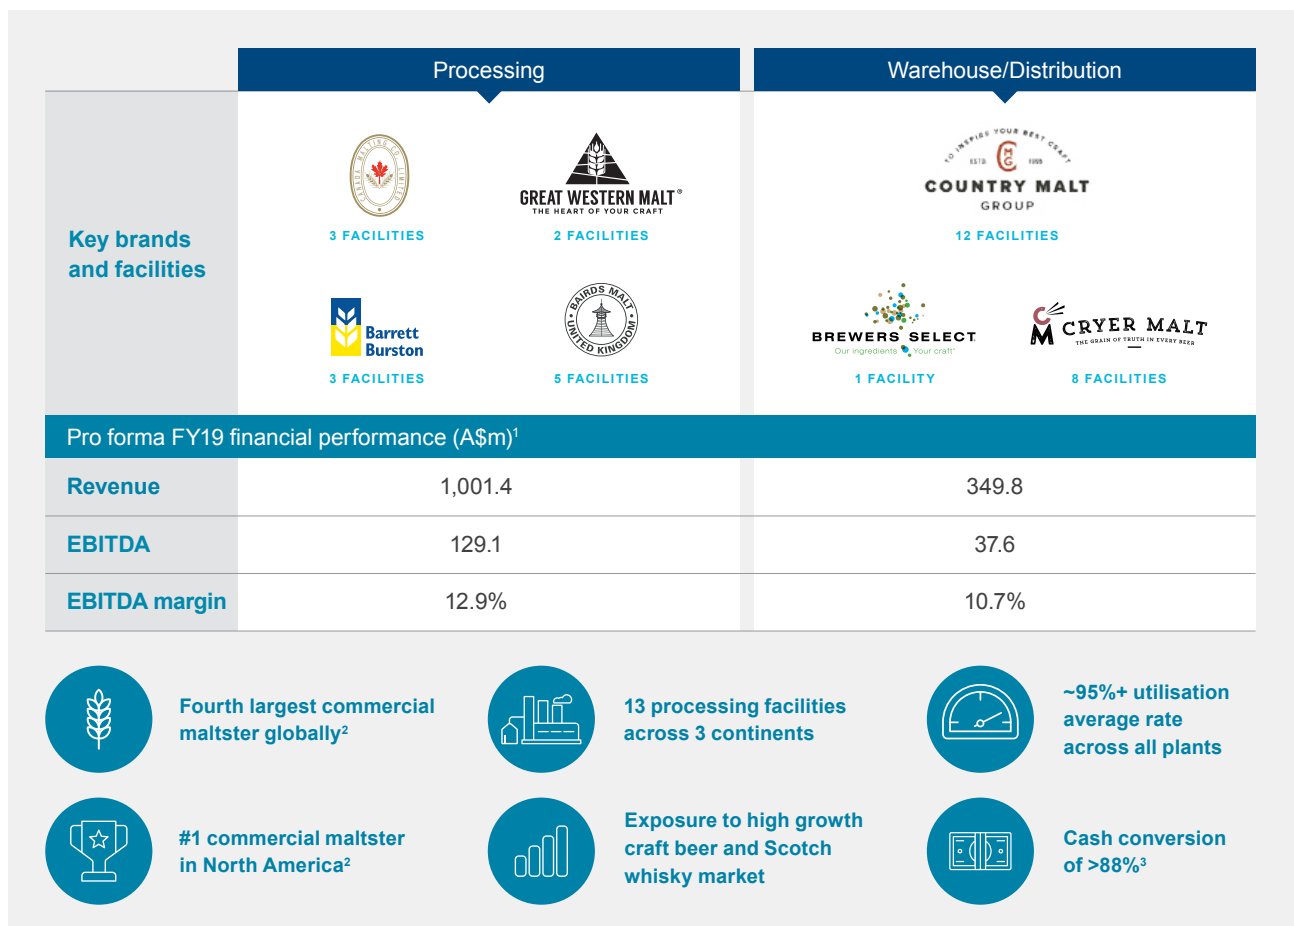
| | Processing | Warehouse/Distribution |
|---|---|---|
| Key brands and facilities | CANADA MALTING CO. LIMITED 3 FACILITIES; GREAT WESTERN MALT® THE HEART OF YOUR CRAFT 2 FACILITIES; Barrett Burston 3 FACILITIES; BAIRDS MALT UNITED KINGDOM 5 FACILITIES | TO INSPIRE YOUR BEST CRAFT ESTD. 1909 CM COUNTRY MALT GROUP 12 FACILITIES; BREWERS SELECT Our ingredients Your craft 1 FACILITY; CM CRYER MALT THE GRAIN OF TRUTH IN EVERY BEER 8 FACILITIES |

Pro forma FY19 financial performance (A$m)$^1$

| | | |
|---|---|---|
| Revenue | 1,001.4 | 349.8 |
| EBITDA | 129.1 | 37.6 |
| EBITDA margin | 12.9% | 10.7% |

Fourth largest commercial maltster globally$^2$

13 processing facilities across 3 continents

~95%+ utilisation average rate across all plants

#1 commercial maltster in North America$^2$

Exposure to high growth craft beer and Scotch whisky market

Cash conversion of >88%$^3$